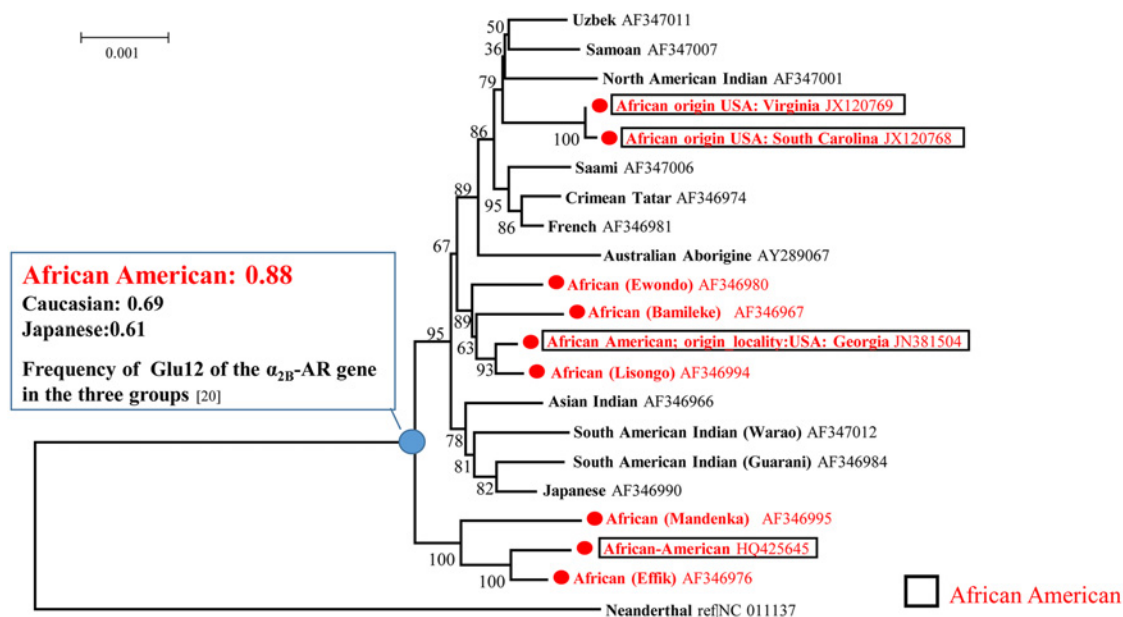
0.001

50
36
79
86
100
95
86
89
67
89
63
93
95
78
81
82
100
100

Uzbek AF347011
Samoan AF347007
North American Indian AF347001
African origin USA: Virginia JX120769
African origin USA: South Carolina JX120768
Saami AF347006
Crimean Tatar AF346974
French AF346981
Australian Aborigine AY289067
African (Ewondo) AF346980
African (Bamileke) AF346967
African American; origin locality:USA: Georgia JN381504
African (Lisongo) AF346994
Asian Indian AF346966
South American Indian (Warao) AF347012
South American Indian (Guarani) AF346984
Japanese AF346990
African (Mandenka) AF346995
African-American HQ425645
African (Effik) AF346976
Neanderthal ref|NC 011137

African American: 0.88
Caucasian: 0.69
Japanese:0.61
Frequency of Glu12 of the $\alpha_{2B}$-AR gene in the three groups [20]

African American